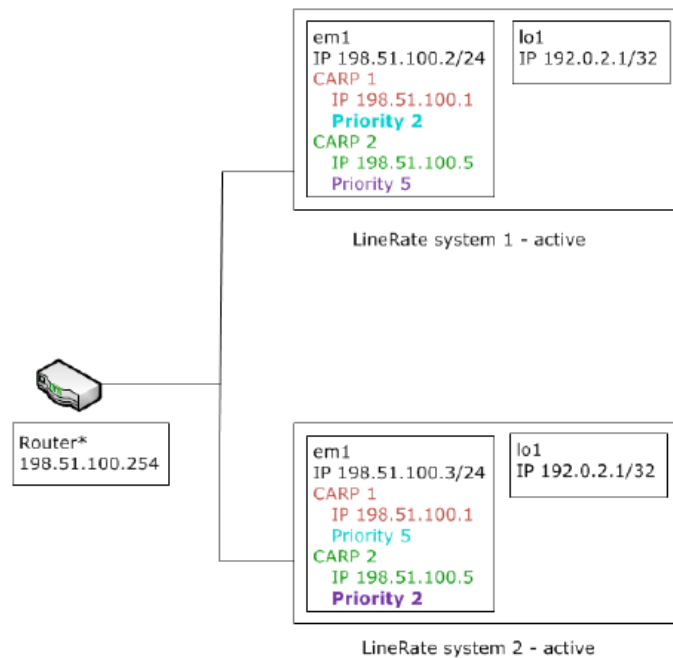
em1
IP 198.51.100.2/24
CARP 1
IP 198.51.100.1
Priority 2
CARP 2
IP 198.51.100.5
Priority 5

lo1
IP 192.0.2.1/32

LineRate system 1 - active

Router*
198.51.100.254

em1
IP 198.51.100.3/24
CARP 1
IP 198.51.100.1
Priority 5
CARP 2
IP 198.51.100.5
Priority 2

lo1
IP 192.0.2.1/32

LineRate system 2 - active